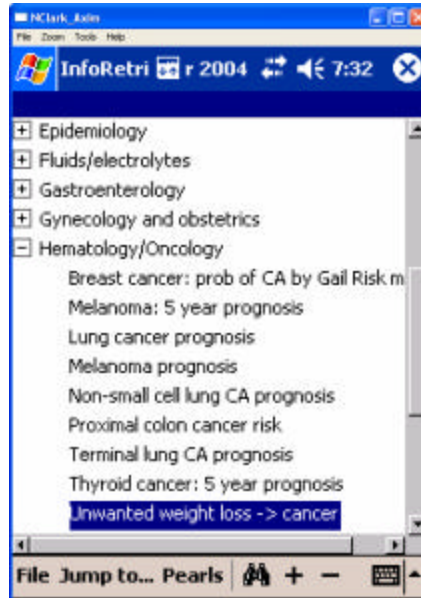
NClark_Axim
File Zoom Tools Help

InfoRetri r 2004 7:32

+ Epidemiology
+ Fluids/electrolytes
+ Gastroenterology
+ Gynecology and obstetrics
− Hematology/Oncology
Breast cancer: prob of CA by Gail Risk m
Melanoma: 5 year prognosis
Lung cancer prognosis
Melanoma prognosis
Non-small cell lung CA prognosis
Proximal colon cancer risk
Terminal lung CA prognosis
Thyroid cancer: 5 year prognosis
Unwanted weight loss -> cancer

File Jump to... Pearls + −